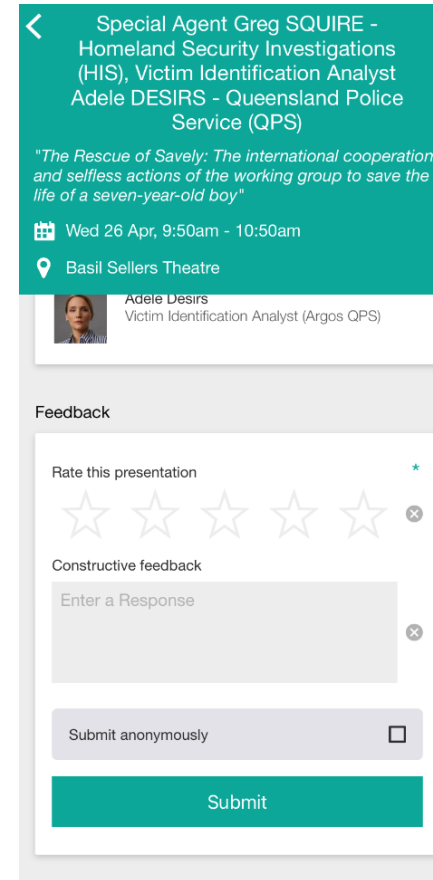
Special Agent Greg SQUIRE - Homeland Security Investigations (HIS), Victim Identification Analyst Adele DESIRS - Queensland Police Service (QPS)

"The Rescue of Savely: The international cooperation and selfless actions of the working group to save the life of a seven-year-old boy"

Wed 26 Apr, 9:50am - 10:50am

Basil Sellers Theatre

Adele Desirs
Victim Identification Analyst (Argos QPS)

Feedback

Rate this presentation *

Constructive feedback

Enter a Response

Submit anonymously

Submit